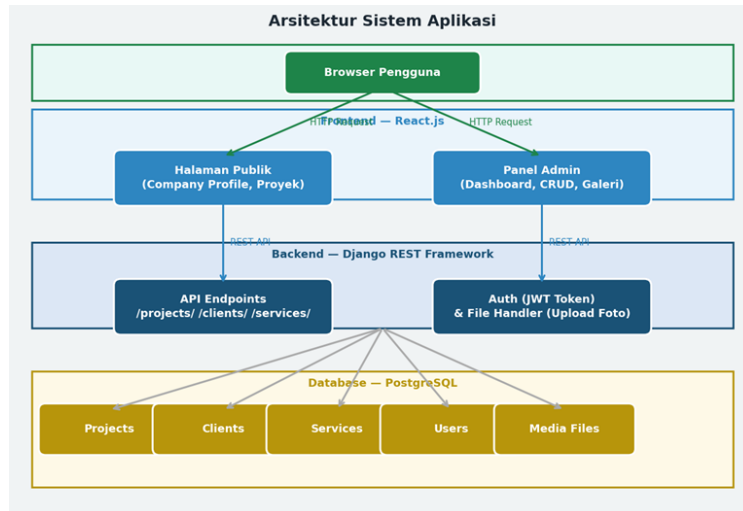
Arsitektur Sistem Aplikasi

Browser Pengguna

HTTP Request

Frontend — React.js

HTTP Request

Halaman Publik
(Company Profile, Proyek)

Panel Admin
(Dashboard, CRUD, Galeri)

REST API

REST API

Backend — Django REST Framework

API Endpoints
/projects/ /clients/ /services/

Auth (JWT Token)
& File Handler (Upload Foto)

Database — PostgreSQL

Projects

Clients

Services

Users

Media Files